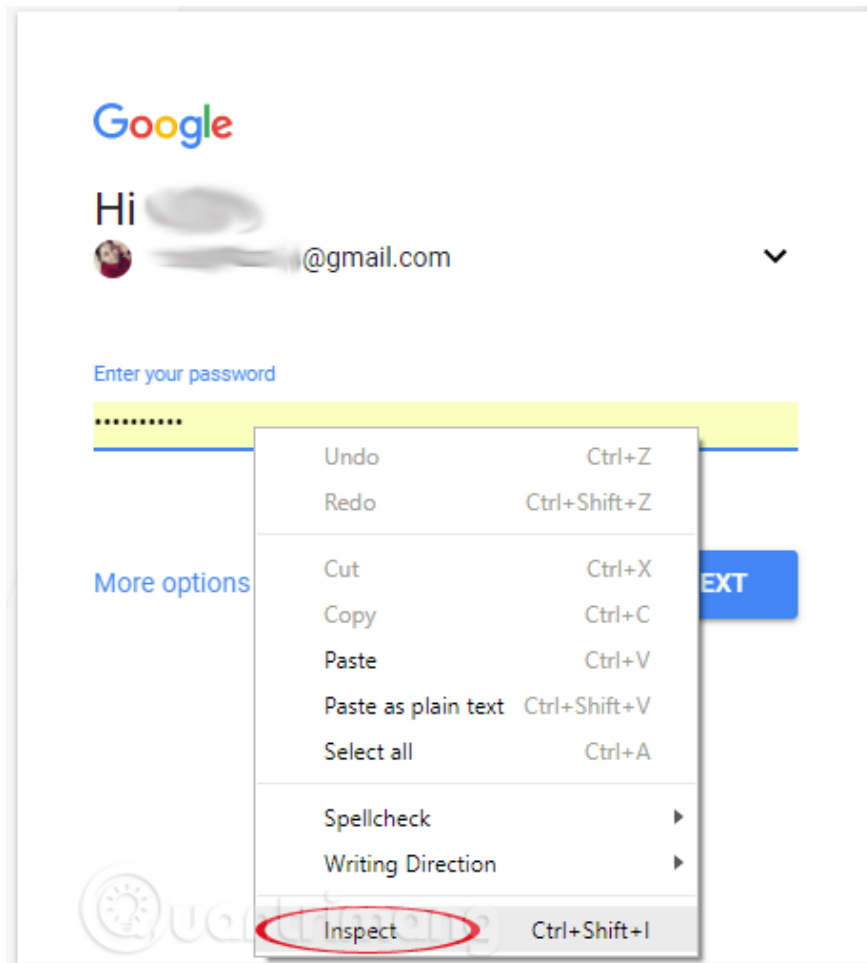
Google

Hi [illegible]
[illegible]@gmail.com

Enter your password
•••••••••••

More options

EXT

| | |
|---|---|
| Undo | Ctrl+Z |
| Redo | Ctrl+Shift+Z |
| Cut | Ctrl+X |
| Copy | Ctrl+C |
| Paste | Ctrl+V |
| Paste as plain text | Ctrl+Shift+V |
| Select all | Ctrl+A |
| Spellcheck | |
| Writing Direction | |
| Inspect | Ctrl+Shift+I |

Quantrimang